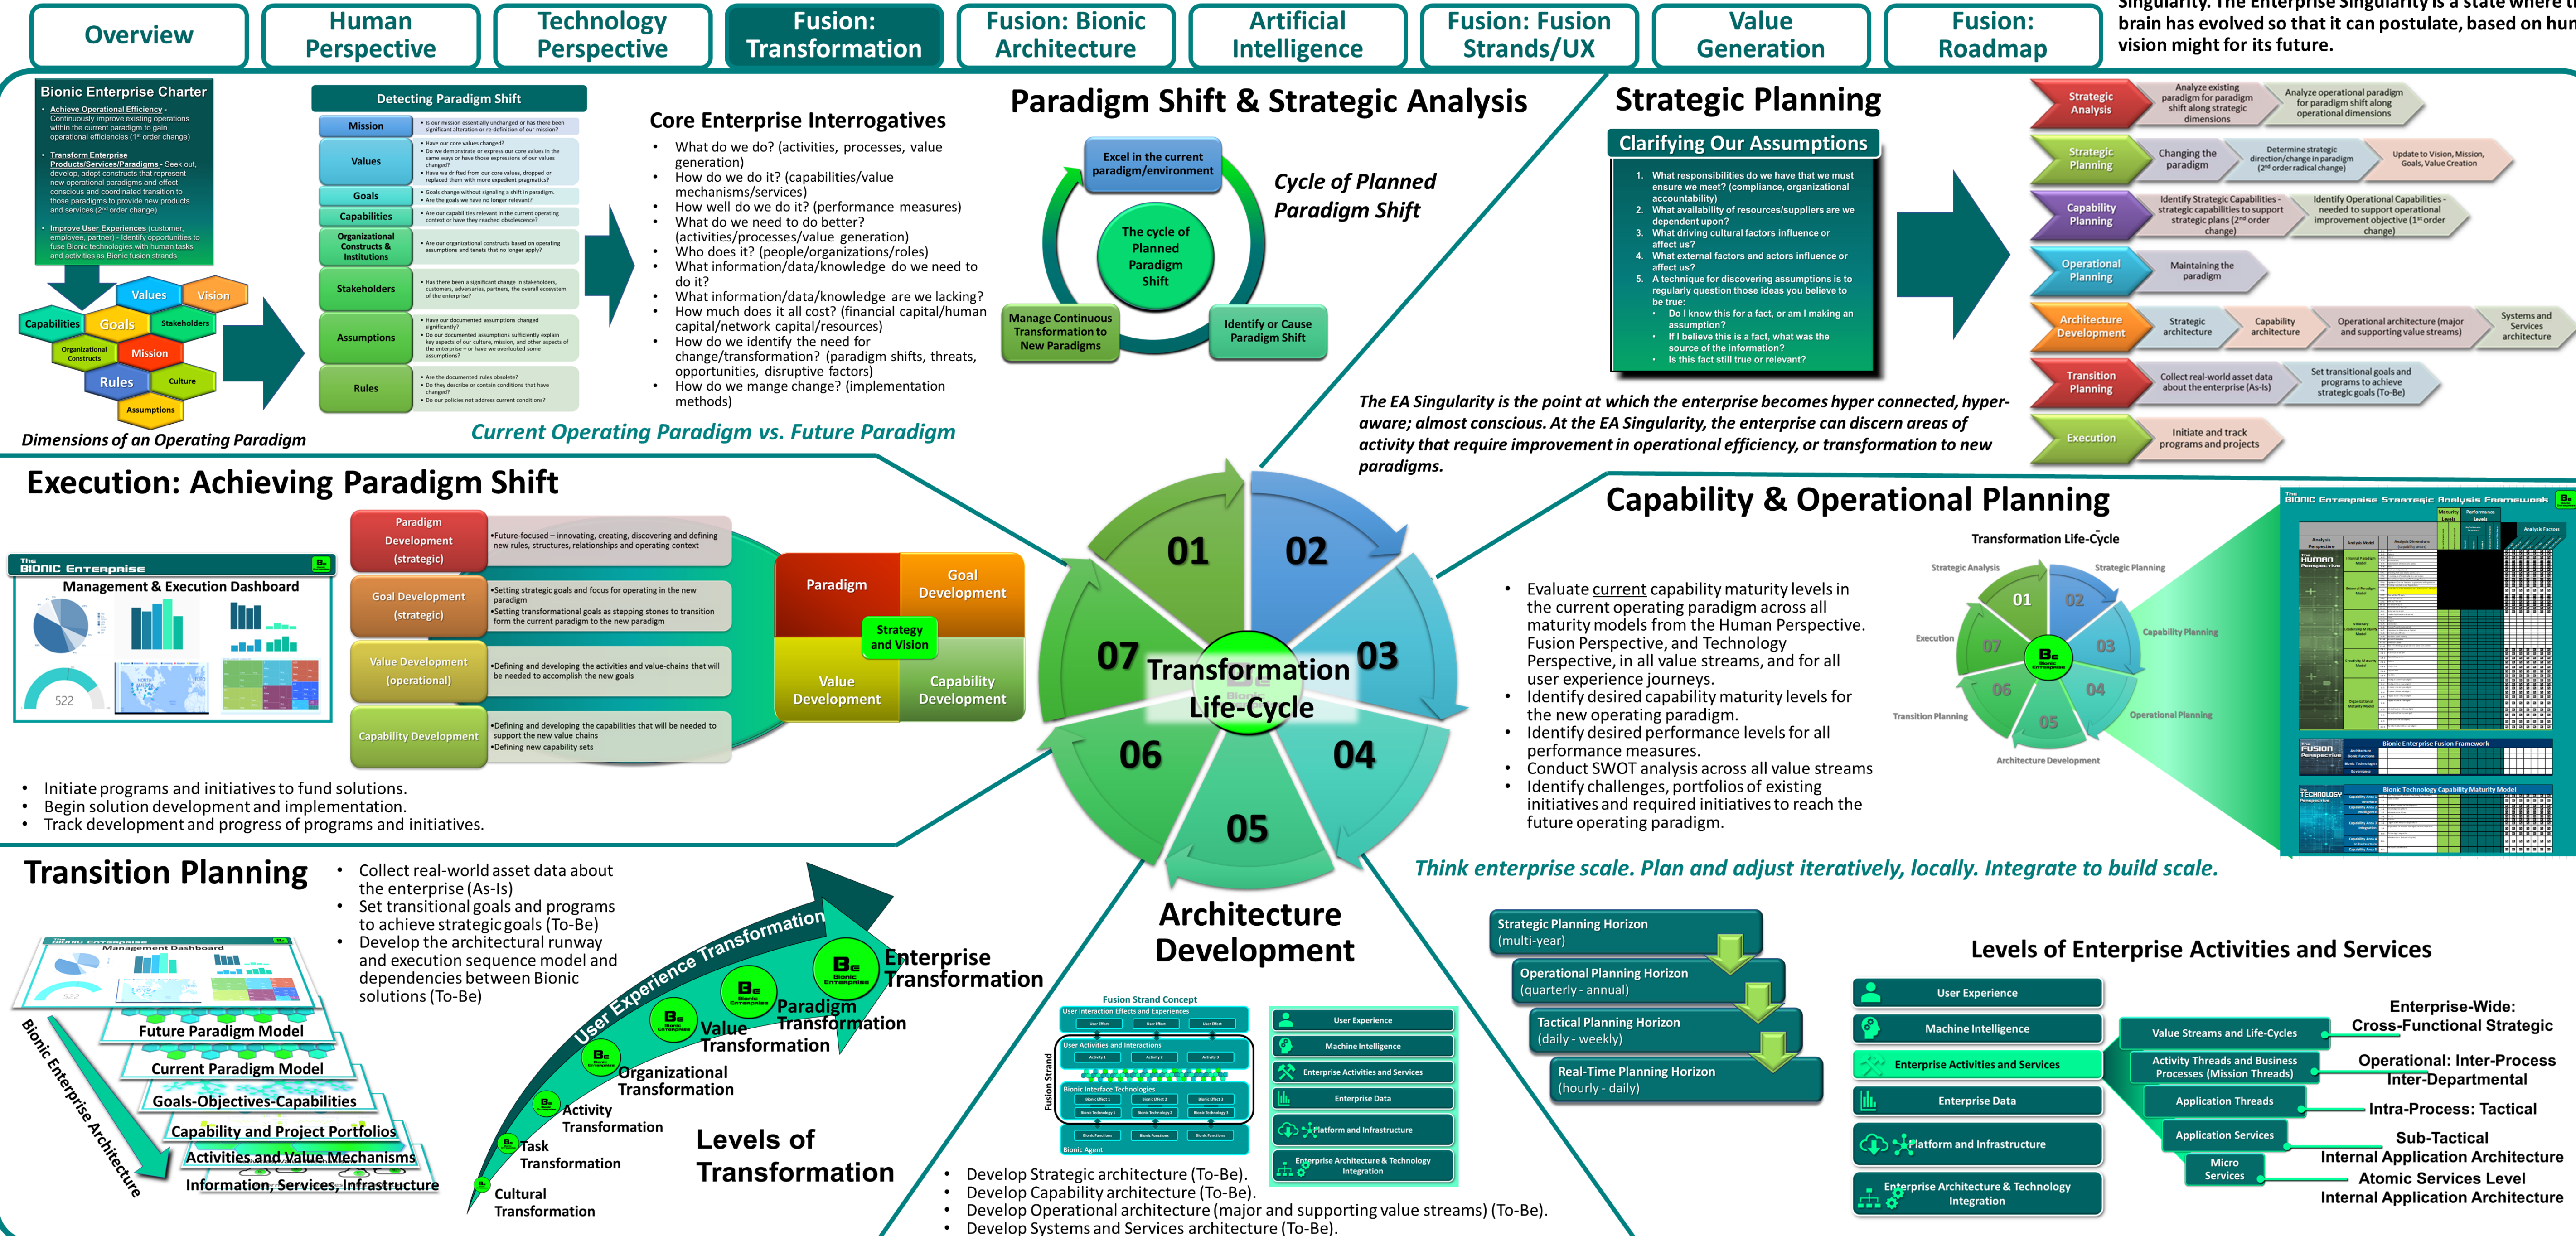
Overview | Human Perspective | Technology Perspective | Fusion: Transformation | Fusion: Bionic Architecture | Artificial Intelligence | Fusion: Fusion Strands/UX | Value Generation | Fusion: Roadmap

Singularity. The Enterprise Singularity is a state where t brain has evolved so that it can postulate, based on hu vision might for its future.

Bionic Enterprise Charter
• Achieve Operational Efficiency - Continuously improve existing operations within the current paradigm to gain operational efficiencies (1st order change)
• Transform Enterprise Products/Services/Paradigms - Seek out, develop, adopt constructs that represent new operational paradigms and effect conscious and coordinated transition to those paradigms to provide new products and services (2nd order change)
• Improve User Experiences (customer, employee, partner) - Identify opportunities to fuse Bionic technologies with human tasks and activities as Bionic fusion strands

Values Vision Capabilities Goals Stakeholders Organizational Constructs Mission Rules Culture Assumptions

Dimensions of an Operating Paradigm

Detecting Paradigm Shift

| Mission | • Is our mission essentially unchanged or has there been significant alteration or re-definition of our mission? |
|---|---|
| Values | • Have our core values changed? • Do we demonstrate or express our core values in the same ways or have those expressions of our values changed? • Have we drifted from our core values, dropped or replaced them with more expedient pragmatics? |
| Goals | • Goals change without signaling a shift in paradigm. • Are the goals we have no longer relevant? |
| Capabilities | • Are our capabilities relevant in the current operating context or have they reached obsolescence? |
| Organizational Constructs & Institutions | • Are our organizational constructs based on operating assumptions and tenets that no longer apply? |
| Stakeholders | • Has there been a significant change in stakeholders, customers, adversaries, partners, the overall ecosystem of the enterprise? |
| Assumptions | • Have our documented assumptions changed significantly? • Do our documented assumptions sufficiently explain key aspects of our culture, mission, and other aspects of the enterprise – or have we overlooked some assumptions? |
| Rules | • Are the documented rules obsolete? • Do they describe or contain conditions that have changed? • Do our policies not address current conditions? |

Core Enterprise Interrogatives
• What do we do? (activities, processes, value generation)
• How do we do it? (capabilities/value mechanisms/services)
• How well do we do it? (performance measures)
• What do we need to do better? (activities/processes/value generation)
• Who does it? (people/organizations/roles)
• What information/data/knowledge do we need to do it?
• What information/data/knowledge are we lacking?
• How much does it all cost? (financial capital/human capital/network capital/resources)
• How do we identify the need for change/transformation? (paradigm shifts, threats, opportunities, disruptive factors)
• How do we mange change? (implementation methods)

Current Operating Paradigm vs. Future Paradigm

Paradigm Shift & Strategic Analysis

Excel in the current paradigm/environment
The cycle of Planned Paradigm Shift
Manage Continuous Transformation to New Paradigms
Identify or Cause Paradigm Shift
Cycle of Planned Paradigm Shift

Strategic Planning
Clarifying Our Assumptions
1. What responsibilities do we have that we must ensure we meet? (compliance, organizational accountability)
2. What availability of resources/suppliers are we dependent upon?
3. What driving cultural factors influence or affect us?
4. What external factors and actors influence or affect us?
5. A technique for discovering assumptions is to regularly question those ideas you believe to be true:
• Do I know this for a fact, or am I making an assumption?
• If I believe this is a fact, what was the source of the information?
• Is this fact still true or relevant?

Strategic Analysis — Analyze existing paradigm for paradigm shift along strategic dimensions — Analyze operational paradigm for paradigm shift along operational dimensions
Strategic Planning — Changing the paradigm — Determine strategic direction/change in paradigm (2nd order radical change) — Update to Vision, Mission, Goals, Value Creation
Capability Planning — Identify Strategic Capabilities - strategic capabilities to support strategic plans (2nd order change) — Identify Operational Capabilities - needed to support operational improvement objective (1st order change)
Operational Planning — Maintaining the paradigm
Architecture Development — Strategic architecture — Capability architecture — Operational architecture (major and supporting value streams) — Systems and Services architecture
Transition Planning — Collect real-world asset data about the enterprise (As-Is) — Set transitional goals and programs to achieve strategic goals (To-Be)
Execution — Initiate and track programs and projects

The EA Singularity is the point at which the enterprise becomes hyper connected, hyper-aware; almost conscious. At the EA Singularity, the enterprise can discern areas of activity that require improvement in operational efficiency, or transformation to new paradigms.

Execution: Achieving Paradigm Shift

The Bionic Enterprise
Management & Execution Dashboard
522

Paradigm Development (strategic) — •Future-focused – innovating, creating, discovering and defining new rules, structures, relationships and operating context
Goal Development (strategic) — •Setting strategic goals and focus for operating in the new paradigm •Setting transformational goals as stepping stones to transition form the current paradigm to the new paradigm
Value Development (operational) — •Defining and developing the activities and value-chains that will be needed to accomplish the new goals
Capability Development — •Defining and developing the capabilities that will be needed to support the new value chains •Defining new capability sets

Paradigm | Goal Development | Strategy and Vision | Value Development | Capability Development

• Initiate programs and initiatives to fund solutions.
• Begin solution development and implementation.
• Track development and progress of programs and initiatives.

01 02 03 04 05 06 07
Transformation Life-Cycle

Capability & Operational Planning
Transformation Life-Cycle
Strategic Analysis, Strategic Planning, Capability Planning, Operational Planning, Architecture Development, Transition Planning, Execution
01 02 03 04 05 06 07

• Evaluate current capability maturity levels in the current operating paradigm across all maturity models from the Human Perspective. Fusion Perspective, and Technology Perspective, in all value streams, and for all user experience journeys.
• Identify desired capability maturity levels for the new operating paradigm.
• Identify desired performance levels for all performance measures.
• Conduct SWOT analysis across all value streams
• Identify challenges, portfolios of existing initiatives and required initiatives to reach the future operating paradigm.

Bionic Enterprise Strategic Analysis Framework
Human Perspective
Fusion Perspective
Bionic Enterprise Fusion Framework
Technology Perspective
Bionic Technology Capability Maturity Model

Think enterprise scale. Plan and adjust iteratively, locally. Integrate to build scale.

Transition Planning
• Collect real-world asset data about the enterprise (As-Is)
• Set transitional goals and programs to achieve strategic goals (To-Be)
• Develop the architectural runway and execution sequence model and dependencies between Bionic solutions (To-Be)

Management Dashboard
Future Paradigm Model
Current Paradigm Model
Goals-Objectives-Capabilities
Capability and Project Portfolios
Activities and Value Mechanisms
Information, Services, Infrastructure
Bionic Enterprise Architecture

User Experience Transformation
Enterprise Transformation
Paradigm Transformation
Value Transformation
Organizational Transformation
Activity Transformation
Task Transformation
Cultural Transformation
Levels of Transformation

Architecture Development
Fusion Strand Concept
User Interaction Effects and Experiences
User Activities and Interactions
Bionic Interface Technologies
Bionic Agent
Fusion Strand
User Experience
Machine Intelligence
Enterprise Activities and Services
Enterprise Data
Platform and Infrastructure
Enterprise Architecture & Technology Integration

• Develop Strategic architecture (To-Be).
• Develop Capability architecture (To-Be).
• Develop Operational architecture (major and supporting value streams) (To-Be).
• Develop Systems and Services architecture (To-Be).

Strategic Planning Horizon (multi-year)
Operational Planning Horizon (quarterly - annual)
Tactical Planning Horizon (daily - weekly)
Real-Time Planning Horizon (hourly - daily)

Levels of Enterprise Activities and Services
User Experience
Machine Intelligence
Enterprise Activities and Services
Enterprise Data
Platform and Infrastructure
Enterprise Architecture & Technology Integration
Value Streams and Life-Cycles
Activity Threads and Business Processes (Mission Threads)
Application Threads
Application Services
Micro Services
Enterprise-Wide: Cross-Functional Strategic
Operational: Inter-Process Inter-Departmental
Intra-Process: Tactical
Sub-Tactical Internal Application Architecture
Atomic Services Level Internal Application Architecture